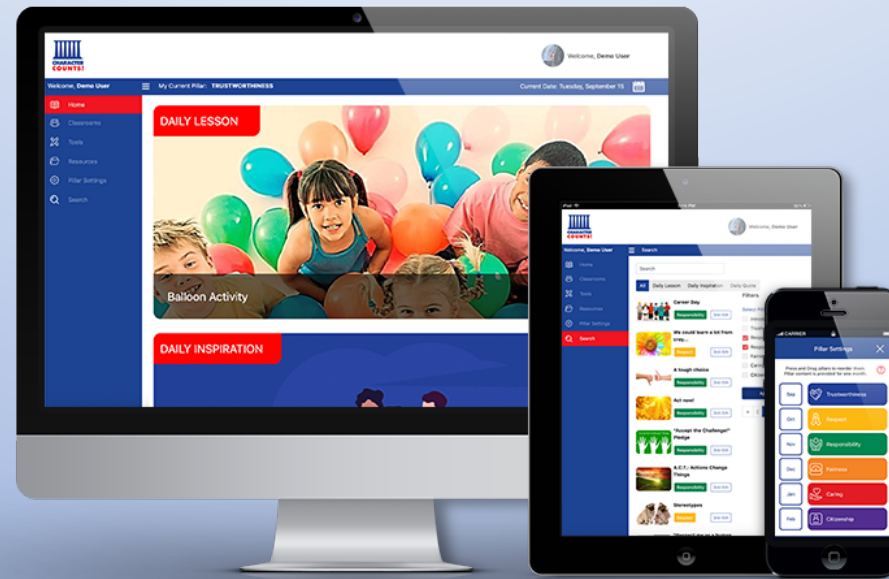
CHARACTER COUNTS!

Welcome, Demo User

Welcome, Demo User

My Current Pillar: TRUSTWORTHINESS

Current Date: Tuesday, September 15

Home

Classrooms

Tools

Resources

Pillar Settings

Search

DAILY LESSON

Balloon Activity

DAILY INSPIRATION

CHARACTER COUNTS!

Welcome, Demo User

Welcome, Demo User

Search

Home

Classrooms

Tools

Resources

Pillar Settings

Search

Search

All

Daily Lesson

Daily Inspiration

Daily Quote

Filters

Career Day

Responsibility

We could learn a lot from crey...

Respect

A tough choice

Responsibility

Act now!

Responsibility

"Accept the Challenge!" Pledge

Responsibility

A.C.T.: Actions Change Things

Responsibility

Stereotypes

Respect

CARRIER

Pillar Settings

Press and Drag pillars to reorder them. Pillar content is provided for one month.

Sep

Trustworthiness

Oct

Respect

Nov

Responsibility

Dec

Fairness

Jan

Caring

Feb

Citizenship